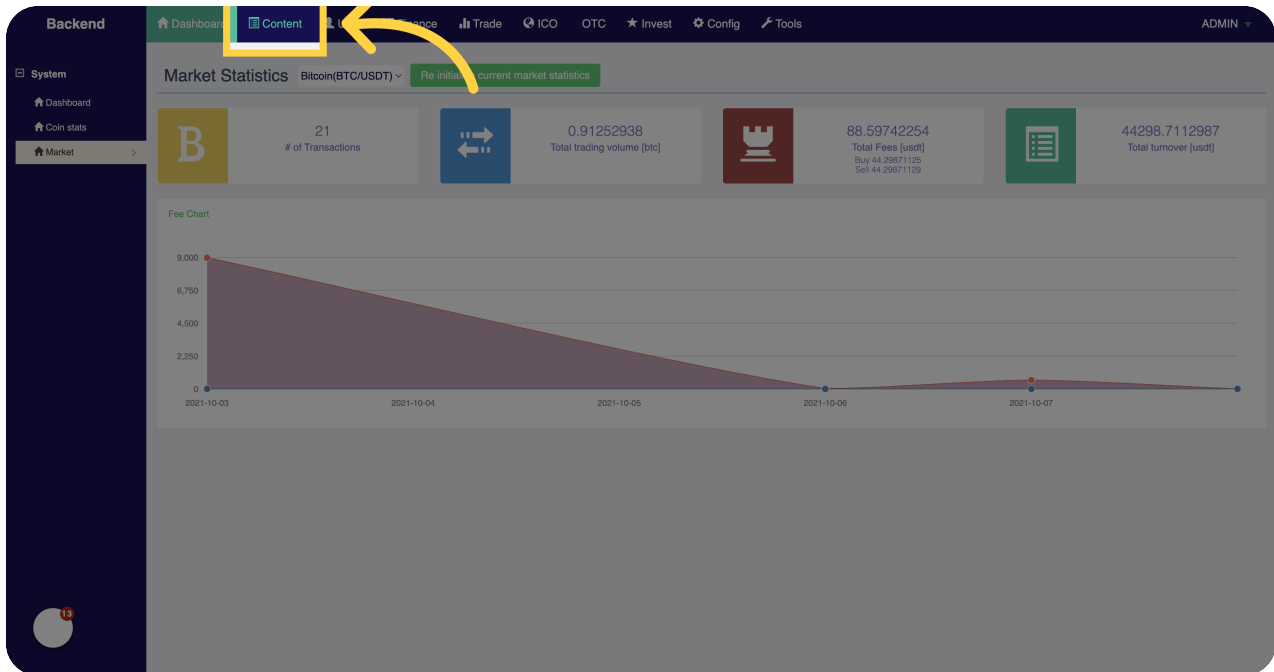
Backend

Dashboard Content U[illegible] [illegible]inance Trade ICO OTC Invest Config Tools ADMIN

System

Dashboard

Coin stats

Market

Market Statistics Bitcoin(BTC/USDT) Re initia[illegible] current market statistics

21
# of Transactions

0.91252938
Total trading volume [btc]

88.59742254
Total Fees [usdt]
Buy 44.29871125
Sell 44.29871129

44298.7112987
Total turnover [usdt]

Fee Chart

9,000
6,750
4,500
2,250
0

2021-10-03 2021-10-04 2021-10-05 2021-10-06 2021-10-07

13